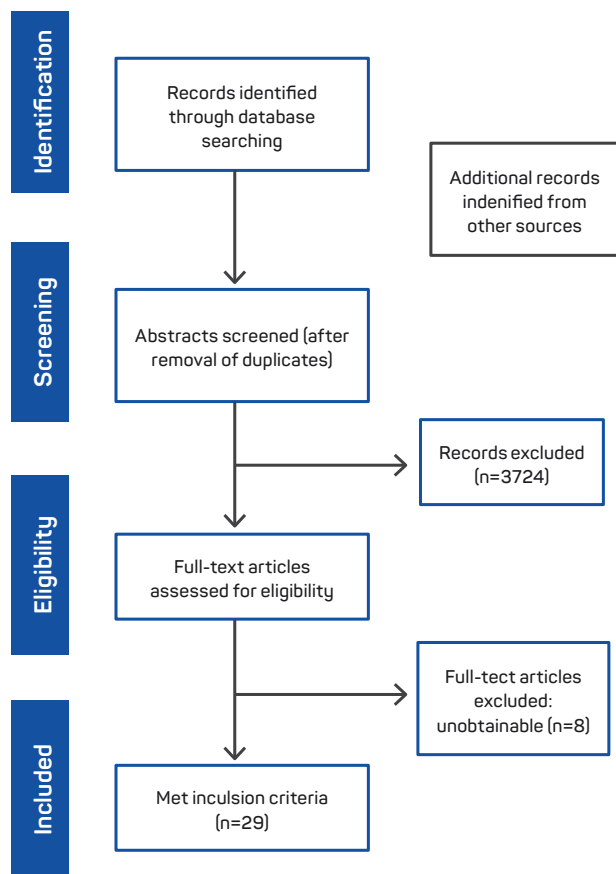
Identification

Records identified through database searching

Additional records indenified from other sources

Screening

Abstracts screened (after removal of duplicates)

Records excluded (n=3724)

Eligibility

Full-text articles assessed for eligibility

Full-tect articles excluded: unobtainable (n=8)

Included

Met inculsion criteria (n=29)